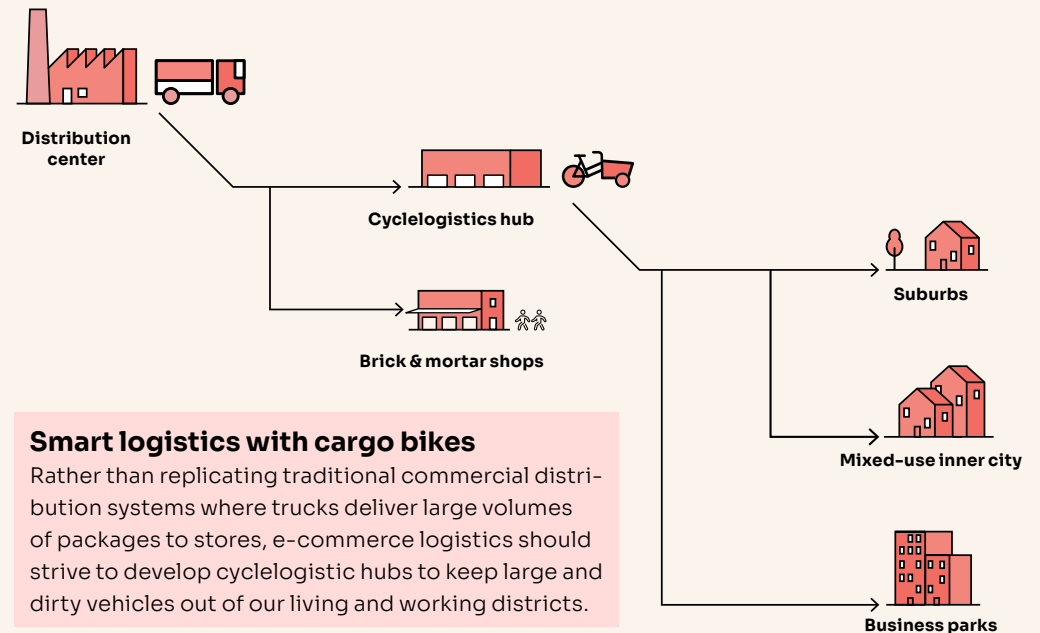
Distribution center

Cyclelogistics hub

Brick & mortar shops

Suburbs

Mixed-use inner city

Business parks

Smart logistics with cargo bikes

Rather than replicating traditional commercial distribution systems where trucks deliver large volumes of packages to stores, e-commerce logistics should strive to develop cyclelogistic hubs to keep large and dirty vehicles out of our living and working districts.